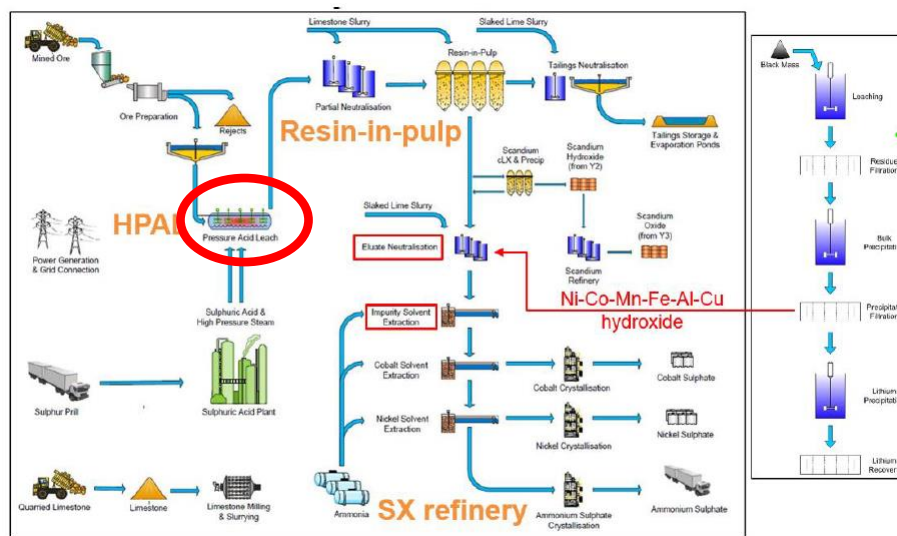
Mined Ore

Ore Preparation

Rejects

HPAL

Pressure Acid Leach

Power Generation & Grid Connection

Sulphuric Acid & High Pressure Steam

Sulphuric Acid Plant

Sulphur Prill

Quarried Limestone

Limestone

Limestone Milling & Slurrying

Limestone Slurry

Partial Neutralisation

Resin-in-pulp

Resin-in-Pulp

Slaked Lime Slurry

Tailings Neutralisation

Tailings Storage & Evaporation Ponds

Scandium cLX & Precip

Scandium Hydroxide (from Y2)

Scandium Oxide (from Y3)

Scandium Refinery

Slaked Lime Slurry

Eluate Neutralisation

Ni-Co-Mn-Fe-Al-Cu hydroxide

Impurity Solvent Extraction

Cobalt Solvent Extraction

Cobalt Crystallisation

Cobalt Sulphate

Nickel Solvent Extraction

Nickel Crystallisation

Nickel Sulphate

Ammonia

SX refinery

Ammonium Sulphate Crystallisation

Ammonium Sulphate

Black Mass

Leaching

Residue Filtration

Bulk Precipitat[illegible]

Precipitat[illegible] Filtratio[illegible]

Lithium Precipitat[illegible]

Lithium Recover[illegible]